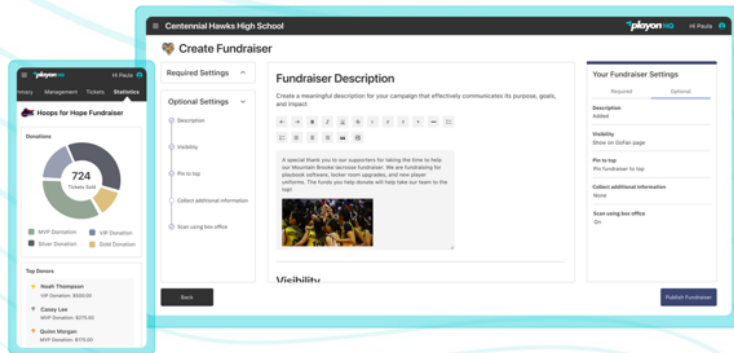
playon HQ

Hi Paula

mmary Management Tickets Statistics

Hoops for Hope Fundraiser

Donations

724
Tickets Sold

MVP Donation
VIP Donation
Silver Donation
Gold Donation

Top Donors

Noah Thompson
VIP Donation: $500.00

Casey Lee
MVP Donation: $275.00

Quinn Morgan
MVP Donation: $175.00

Centennial Hawks High School

playon HQ

Hi Paula

Create Fundraiser

Required Settings

Optional Settings

Description

Visibility

Pin to top

Collect additional information

Scan using box office

Fundraiser Description

Create a meaningful description for your campaign that effectively communicates its purpose, goals, and impact

A special thank you to our supporters for taking the time to help our Mountain Brooke lacrosse fundraiser. We are fundraising for playbook software, locker room upgrades, and new player uniforms. The funds you help donate will help take our team to the top!

Visibility

Back

Your Fundraiser Settings

Required

Optional

Description
Added

Visibility
Show on GoFan page

Pin to top
Pin fundraiser to top

Collect additional information
None

Scan using box office
On

Publish Fundraiser